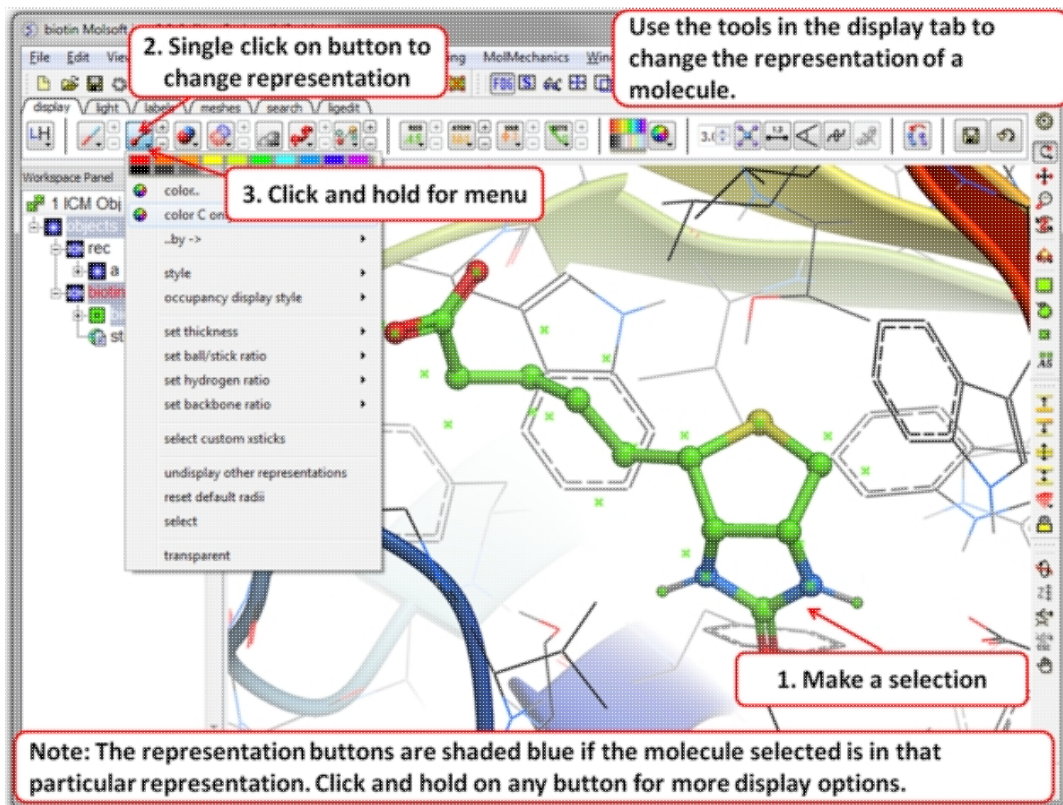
biotin Molsoft

2. Single click on button to change representation

Use the tools in the display tab to change the representation of a molecule.

File Edit View MolMechanics Wind

display light labels meshes search ligedit

3.0

Workspace Panel

1 ICM Obj

objects

rec

a

biotin

st

color..

color C on

3. Click and hold for menu

..by ->

style

occupancy display style

set thickness

set ball/stick ratio

set hydrogen ratio

set backbone ratio

select custom xsticks

undisplay other representations

reset default radii

select

transparent

1. Make a selection

Note: The representation buttons are shaded blue if the molecule selected is in that particular representation. Click and hold on any button for more display options.